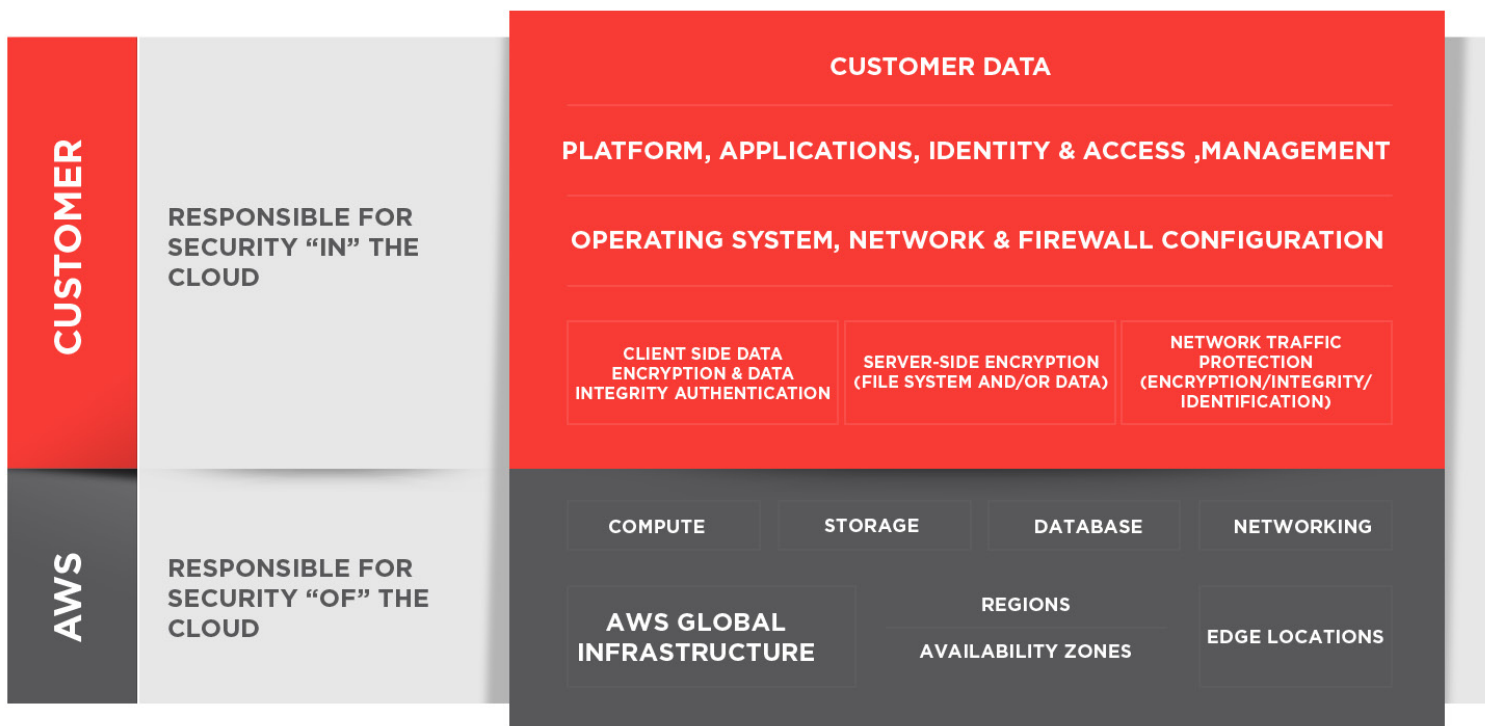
CUSTOMER

RESPONSIBLE FOR SECURITY “IN” THE CLOUD

CUSTOMER DATA

PLATFORM, APPLICATIONS, IDENTITY & ACCESS ,MANAGEMENT

OPERATING SYSTEM, NETWORK & FIREWALL CONFIGURATION

CLIENT SIDE DATA ENCRYPTION & DATA INTEGRITY AUTHENTICATION

SERVER-SIDE ENCRYPTION (FILE SYSTEM AND/OR DATA)

NETWORK TRAFFIC PROTECTION (ENCRYPTION/INTEGRITY/ IDENTIFICATION)

AWS

RESPONSIBLE FOR SECURITY “OF” THE CLOUD

COMPUTE

STORAGE

DATABASE

NETWORKING

AWS GLOBAL INFRASTRUCTURE

REGIONS

AVAILABILITY ZONES

EDGE LOCATIONS